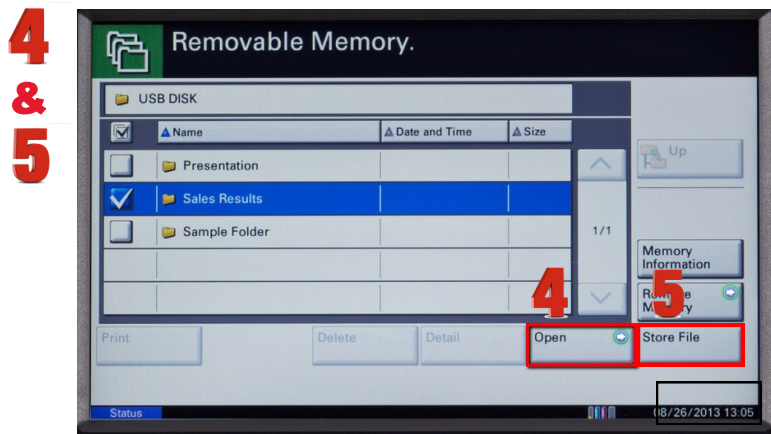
4
&
5

Removable Memory.

USB DISK

Name | Date and Time | Size

Presentation

Sales Results

Sample Folder

1/1

Up

Memory Information

Ro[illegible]e M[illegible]y

4

5

Print

Delete

Detail

Open

Store File

Status

08/26/2013 13:05